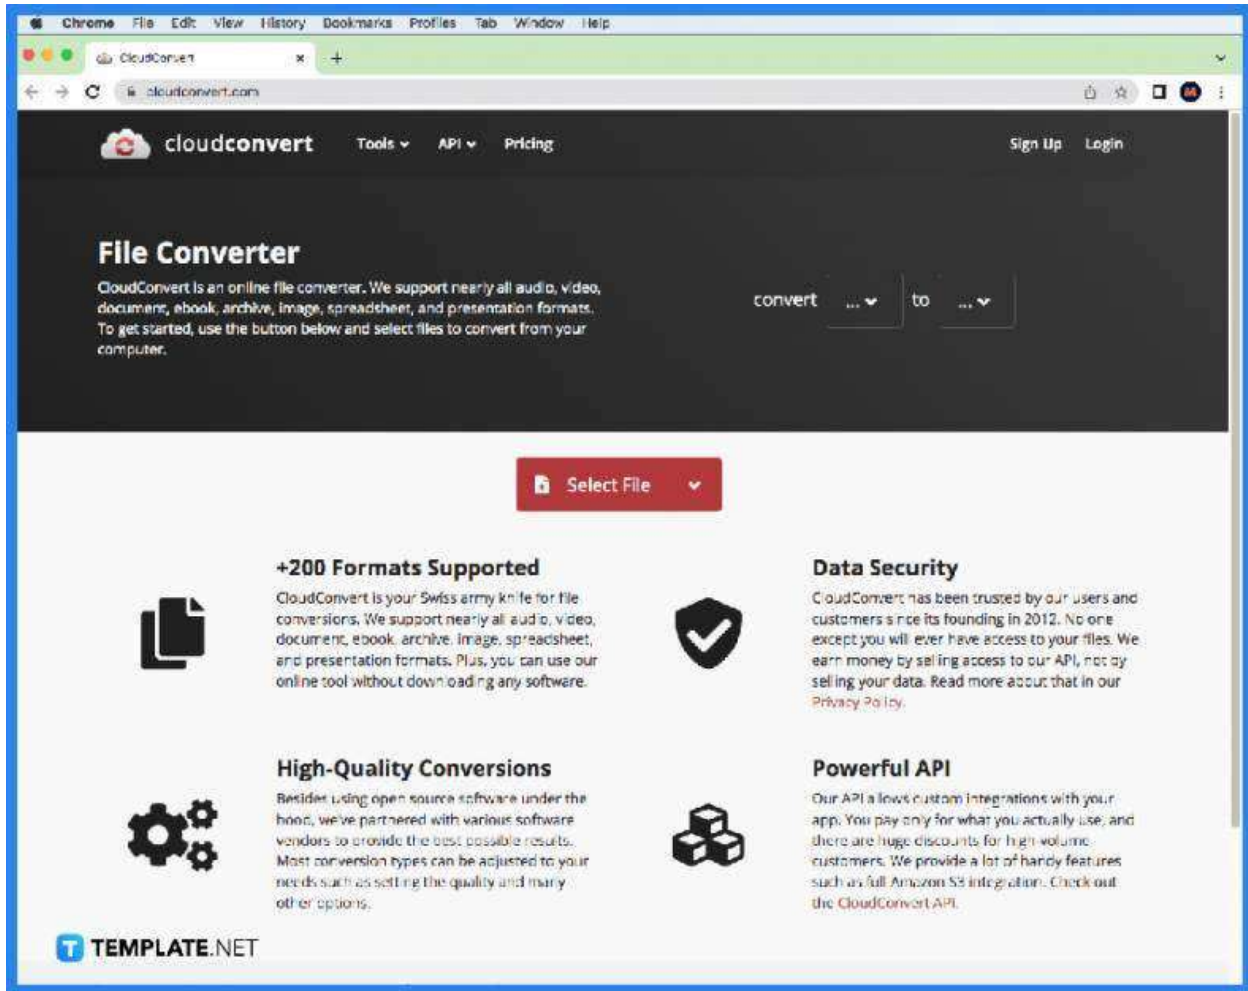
Chrome File Edit View History Bookmarks Profiles Tab Window Help

CloudConvert

cloudconvert.com

cloudconvert Tools API Pricing Sign Up Login

File Converter

CloudConvert is an online file converter. We support nearly all audio, video, document, ebook, archive, image, spreadsheet, and presentation formats. To get started, use the button below and select files to convert from your computer.

convert ... to ...

Select File

+200 Formats Supported

CloudConvert is your Swiss army knife for file conversions. We support nearly all audio, video, document, ebook, archive, image, spreadsheet, and presentation formats. Plus, you can use our online tool without downloading any software.

Data Security

CloudConvert has been trusted by our users and customers since its founding in 2012. No one except you will ever have access to your files. We earn money by selling access to our API, not by selling your data. Read more about that in our Privacy Policy.

High-Quality Conversions

Besides using open source software under the hood, we've partnered with various software vendors to provide the best possible results. Most conversion types can be adjusted to your needs such as setting the quality and many other options.

Powerful API

Our API allows custom integrations with your app. You pay only for what you actually use, and there are huge discounts for high-volume customers. We provide a lot of handy features such as full Amazon S3 integration. Check out the CloudConvert API.

TEMPLATE.NET